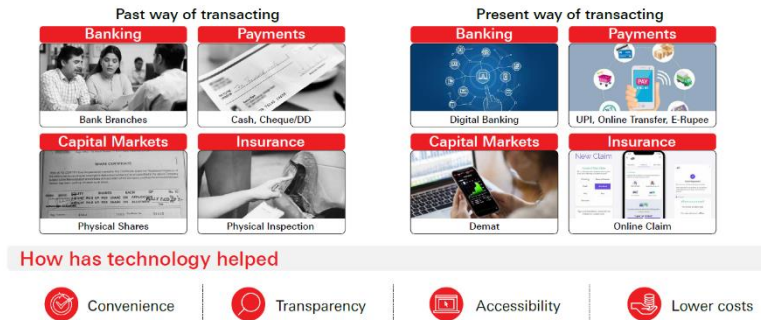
Past way of transacting

Banking

Bank Branches

Payments

Cash, Cheque/DD

Capital Markets

Physical Shares

Insurance

Physical Inspection

Present way of transacting

Banking

Digital Banking

Payments

UPI, Online Transfer, E-Rupee

Capital Markets

Demat

Insurance

New Claim

Online Claim

How has technology helped

Convenience

Transparency

Accessibility

Lower costs